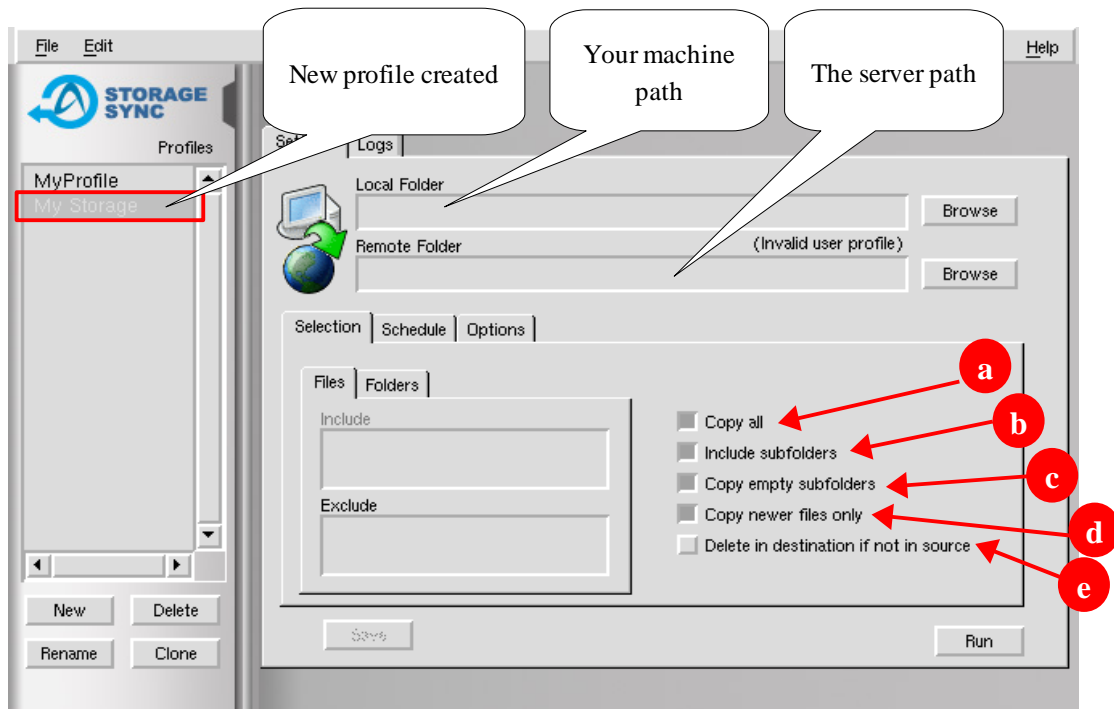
File Edit

Help

New profile created

Your machine path

The server path

STORAGE SYNC

Profiles

MyProfile
My Storage

Se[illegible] Logs

Local Folder

Browse

Remote Folder

(Invalid user profile)

Browse

Selection Schedule Options

a

Files Folders

Include

Copy all

b

Include subfolders

c

Copy empty subfolders

d

Exclude

Copy newer files only

Delete in destination if not in source

e

New Delete

Rename Clone

Save

Run